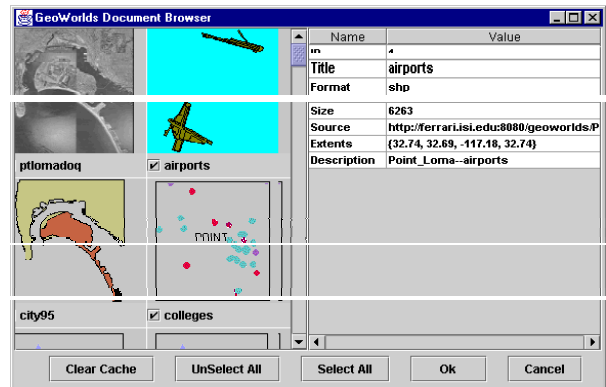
GeoWorlds Document Browser

| Name | Value |
|---|---|
| ID | 4 |
| Title | airports |
| Format | shp |
| Size | 6263 |
| Source | http://ferrari.isi.edu:8080/geoworlds/P |
| Extents | (32.74, 32.69, -117.18, 32.74) |
| Description | Point_Loma--airports |

ptlomadoq

airports

POINT

city95

colleges

Clear Cache

UnSelect All

Select All

Ok

Cancel